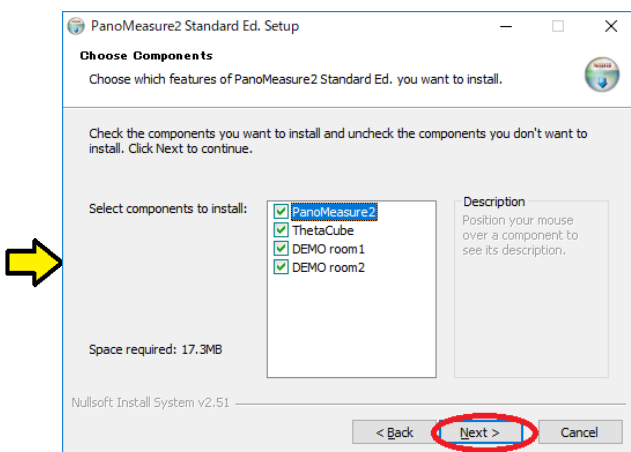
PanoMeasure2 Standard Ed. Setup

Choose Components

Choose which features of PanoMeasure2 Standard Ed. you want to install.

Check the components you want to install and uncheck the components you don't want to install. Click Next to continue.

Select components to install:

PanoMeasure2
ThetaCube
DEMO room1
DEMO room2

Description
Position your mouse over a component to see its description.

Space required: 17.3MB

Nullsoft Install System v2.51

< Back
Next >
Cancel